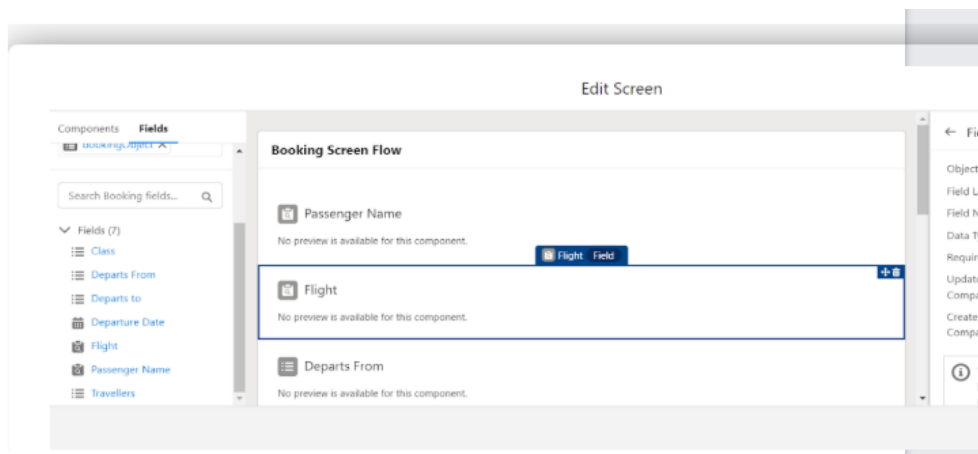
Edit Screen

Components Fields

bookingObject

Search Booking fields...

Fields (7)

Class

Departs From

Departs to

Departure Date

Flight

Passenger Name

Travellers

Booking Screen Flow

Passenger Name

No preview is available for this component.

Flight Field

Flight

No preview is available for this component.

Departs From

No preview is available for this component.

Fi

Object

Field L

Field N

Data T

Requir

Update
Compa

Create
Compa